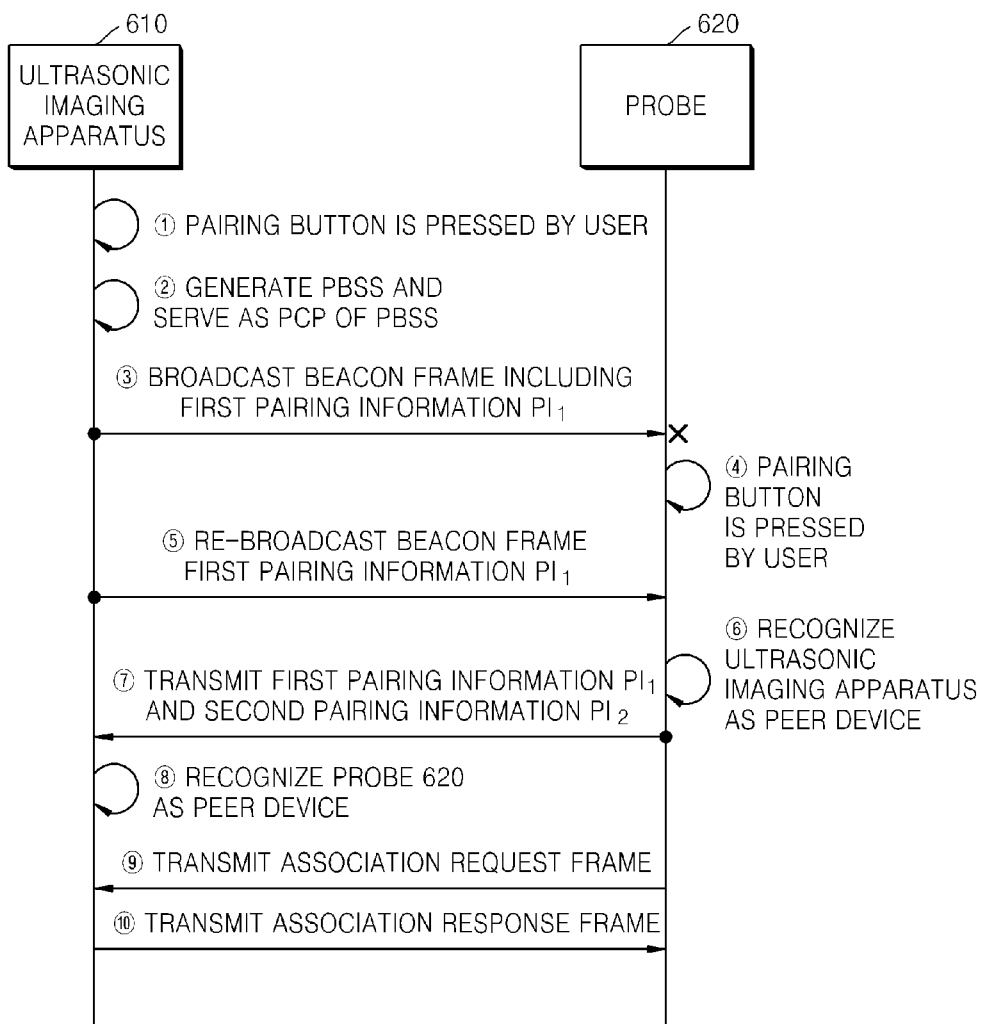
610

ULTRASONIC IMAGING APPARATUS

620

PROBE

① PAIRING BUTTON IS PRESSED BY USER

② GENERATE PBSS AND SERVE AS PCP OF PBSS

③ BROADCAST BEACON FRAME INCLUDING FIRST PAIRING INFORMATION $PI_1$

×

④ PAIRING BUTTON IS PRESSED BY USER

⑤ RE-BROADCAST BEACON FRAME FIRST PAIRING INFORMATION $PI_1$

⑥ RECOGNIZE ULTRASONIC IMAGING APPARATUS AS PEER DEVICE

⑦ TRANSMIT FIRST PAIRING INFORMATION $PI_1$ AND SECOND PAIRING INFORMATION $PI_2$

⑧ RECOGNIZE PROBE 620 AS PEER DEVICE

⑨ TRANSMIT ASSOCIATION REQUEST FRAME

⑩ TRANSMIT ASSOCIATION RESPONSE FRAME